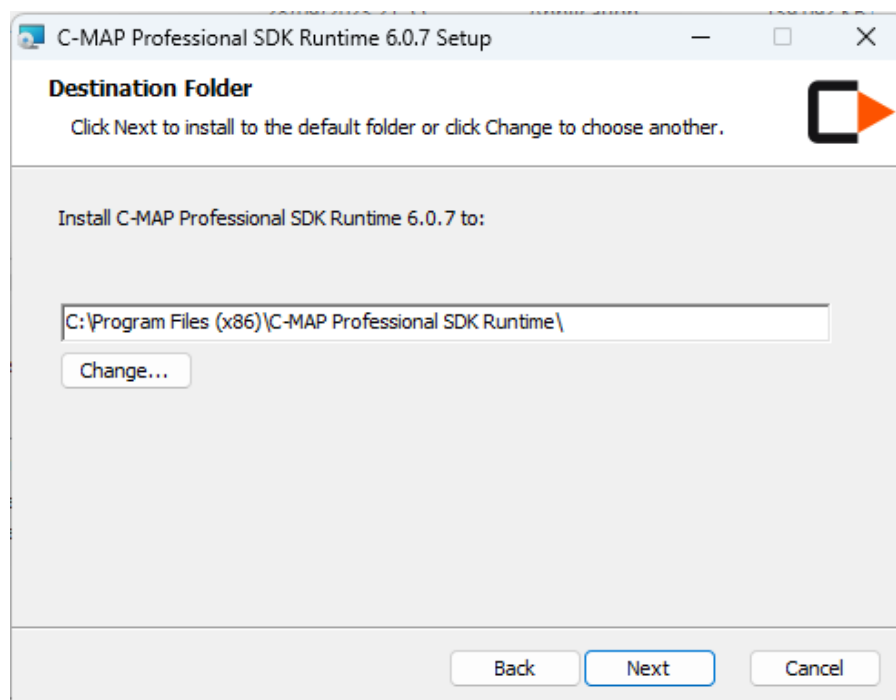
C-MAP Professional SDK Runtime 6.0.7 Setup

Destination Folder

Click Next to install to the default folder or click Change to choose another.

Install C-MAP Professional SDK Runtime 6.0.7 to:

C:\Program Files (x86)\C-MAP Professional SDK Runtime\

Change...

Back

Next

Cancel